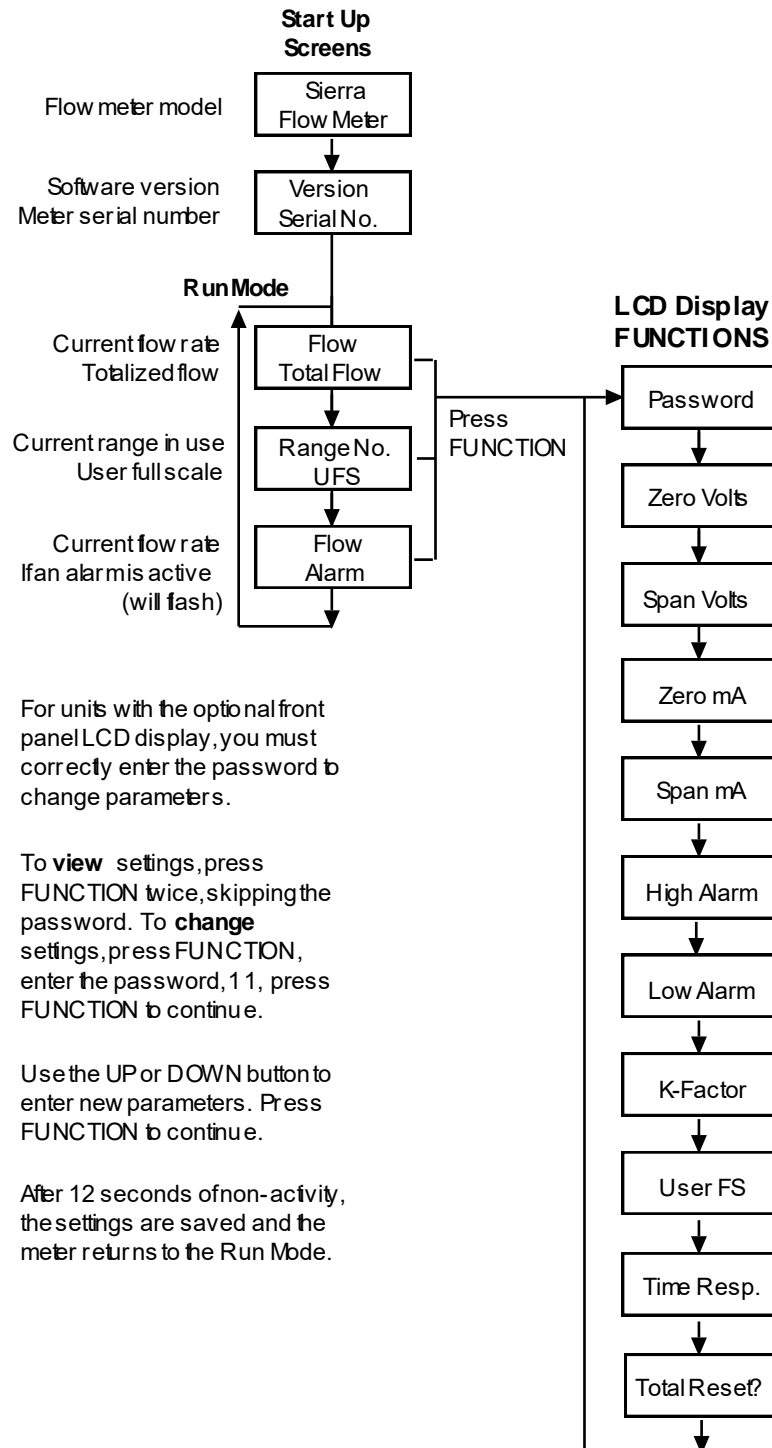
Start Up Screens

Flow meter model

Sierra Flow Meter

Software version
Meter serial number

Version
Serial No.

Run Mode

Current flow rate
Totalized flow

Flow
Total Flow

Current range in use
User full scale

Range No.
UFS

Current flow rate
If an alarm is active (will flash)

Flow
Alarm

Press FUNCTION

LCD Display FUNCTIONS

Password

Zero Volts

Span Volts

Zero mA

Span mA

High Alarm

Low Alarm

K-Factor

User FS

Time Resp.

Total Reset?

For units with the optional front panel LCD display, you must correctly enter the password to change parameters.

To **view** settings, press FUNCTION twice, skipping the password. To **change** settings, press FUNCTION, enter the password, 11, press FUNCTION to continue.

Use the UP or DOWN button to enter new parameters. Press FUNCTION to continue.

After 12 seconds of non-activity, the settings are saved and the meter returns to the Run Mode.